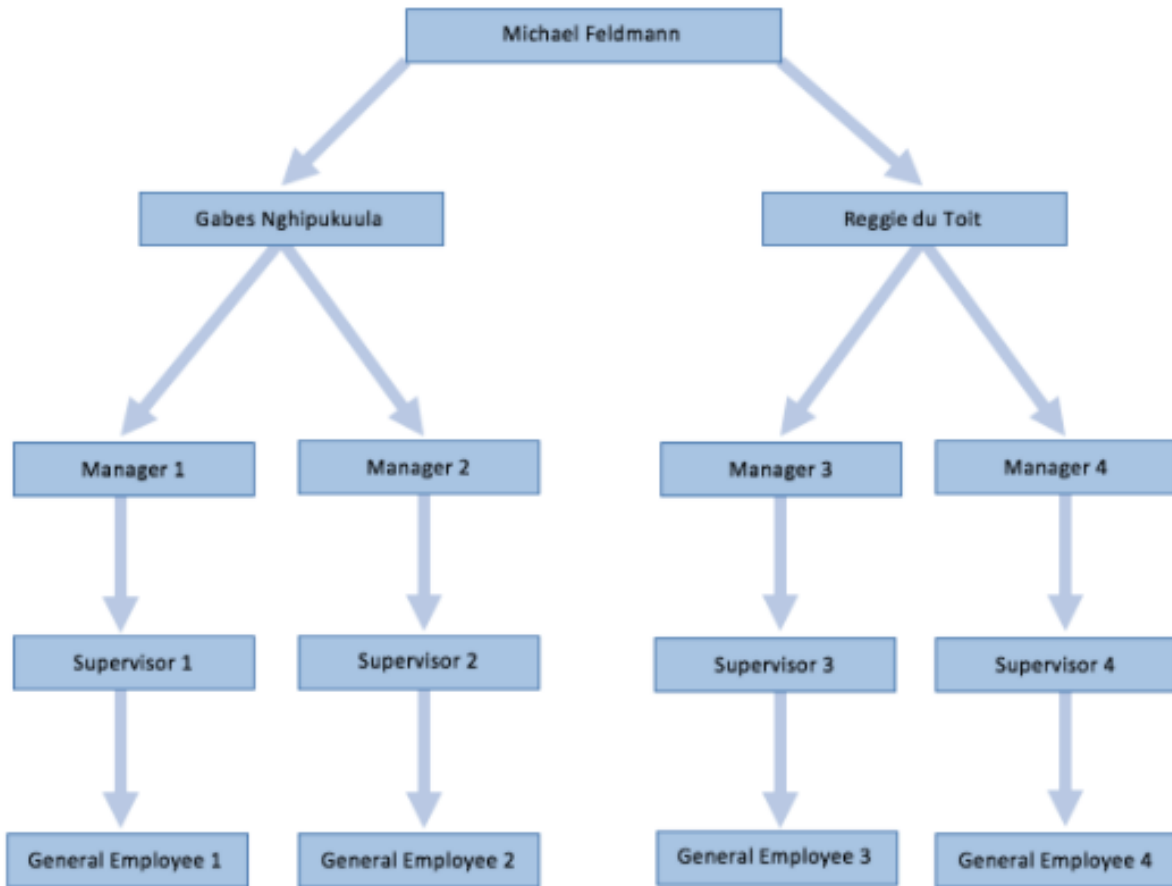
Michael Feldmann

Gabes Nghipukuula

Reggie du Toit

Manager 1

Manager 2

Manager 3

Manager 4

Supervisor 1

Supervisor 2

Supervisor 3

Supervisor 4

General Employee 1

General Employee 2

General Employee 3

General Employee 4